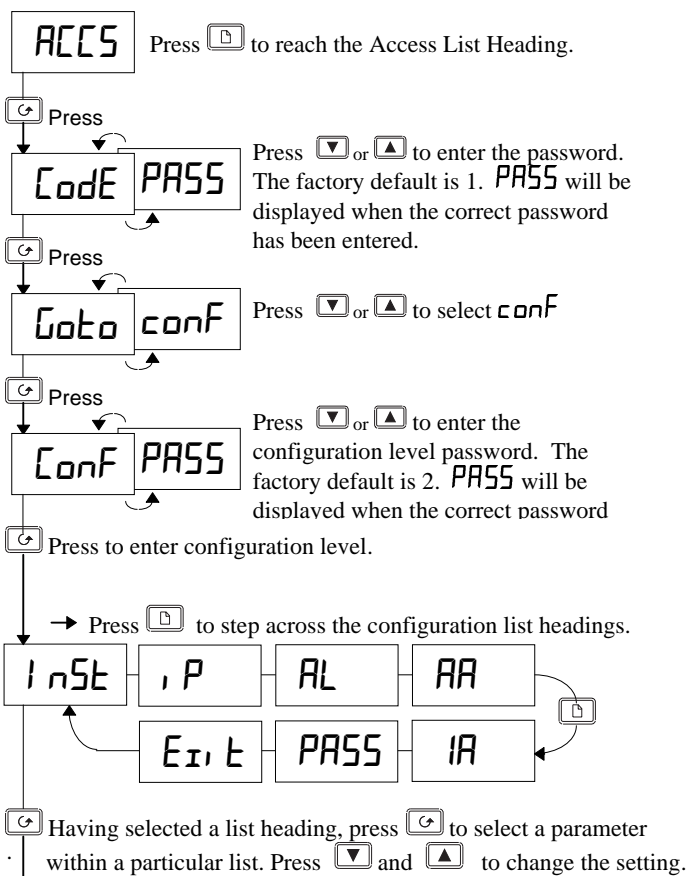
ACCS Press to reach the Access List Heading.

Press

CodE PASS Press or to enter the password. The factory default is 1. PASS will be displayed when the correct password has been entered.

Press

Goto conF Press or to select conF

Press

ConF PASS Press or to enter the configuration level password. The factory default is 2. PASS will be displayed when the correct password

Press to enter configuration level.

→ Press to step across the configuration list headings.

InSt | iP | AL | AA

Exit | PASS | IA

Having selected a list heading, press to select a parameter within a particular list. Press and to change the setting.